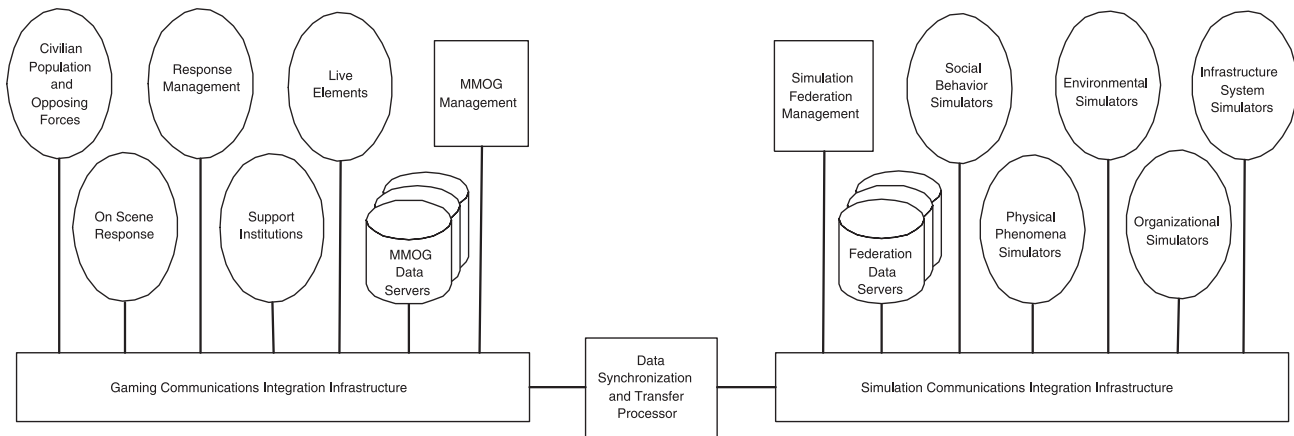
Civilian Population and Opposing Forces

Response Management

Live Elements

MMOG Management

On Scene Response

Support Institutions

MMOG Data Servers

Simulation Federation Management

Social Behavior Simulators

Environmental Simulators

Infrastructure System Simulators

Federation Data Servers

Physical Phenomena Simulators

Organizational Simulators

Gaming Communications Integration Infrastructure

Data Synchronization and Transfer Processor

Simulation Communications Integration Infrastructure